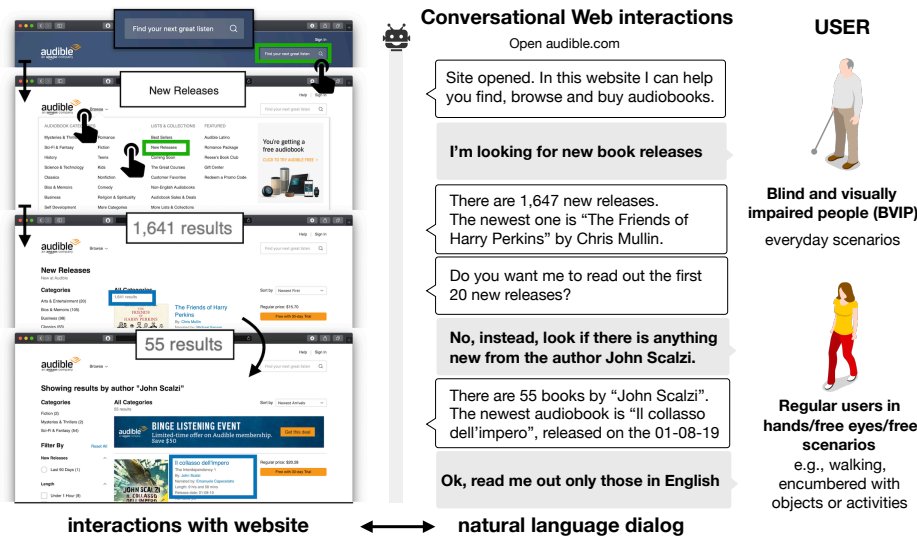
Find your next great listen

audible an amazon company

Sign In

Find your next great listen

New Releases

audible Browse

Help Sign In

AUDIOBOOK CATEGORIES

Mysteries & Thrillers

Sci-Fi & Fantasy

History

Science & Technology

Classics

Bios & Memoirs

Business

Self Development

Romance

Fiction

Teens

Kids

Nonfiction

Comedy

Religion & Spirituality

More Categories

LISTS & COLLECTIONS

Best Sellers

New Releases

Coming Soon

The Great Courses

Customer Favorites

Non-English Audiobooks

Audiobook Sales & Deals

More Lists & Collections

FEATURED

Audible Latino

Romance Package

Reese's Book Club

Gift Center

Redeem a Promo Code

You're getting a free audiobook

CLICK TO TRY AUDIBLE FREE

1,641 results

audible Browse

Help Sign In

New Releases

New at Audible

Categories

Arts & Entertainment (89)

Bios & Memoirs (106)

Business (88)

Classics (10)

All Categories

1,641 results

The Friends of Harry Perkins

By: Chris Mullin

Sort by Newest First

Regular price: $15.70

Free with 30-day Trial

55 results

audible

Showing results by author "John Scalzi"

Categories

Fiction (8)

Mysteries & Thrillers (2)

Sci-Fi & Fantasy (54)

All Categories

55 results

Sort by Newest Arrivals

BINGE LISTENING EVENT

Limited-time offer on Audible membership. Save $50

Get this deal

Filter By

Reset All

New Releases

Last 90 Days (1)

Length

Under 1 Hour (8)

Il collasso dell'impero

The Interdependency 1

By: John Scalzi

Narrated by: Emiliano Caposciutti

Length: 9 hrs and 58 mins

Release date: 01-08-19

Regular price: $20.09

Free with 30-day Trial

Conversational Web interactions

Open audible.com

Site opened. In this website I can help you find, browse and buy audiobooks.

I'm looking for new book releases

There are 1,647 new releases. The newest one is "The Friends of Harry Perkins" by Chris Mullin.

Do you want me to read out the first 20 new releases?

No, instead, look if there is anything new from the author John Scalzi.

There are 55 books by "John Scalzi". The newest audiobook is "Il collasso dell'impero", released on the 01-08-19

Ok, read me out only those in English

USER

Blind and visually impaired people (BVIP)

everyday scenarios

Regular users in hands/free eyes/free scenarios

e.g., walking, encumbered with objects or activities

interactions with website

natural language dialog